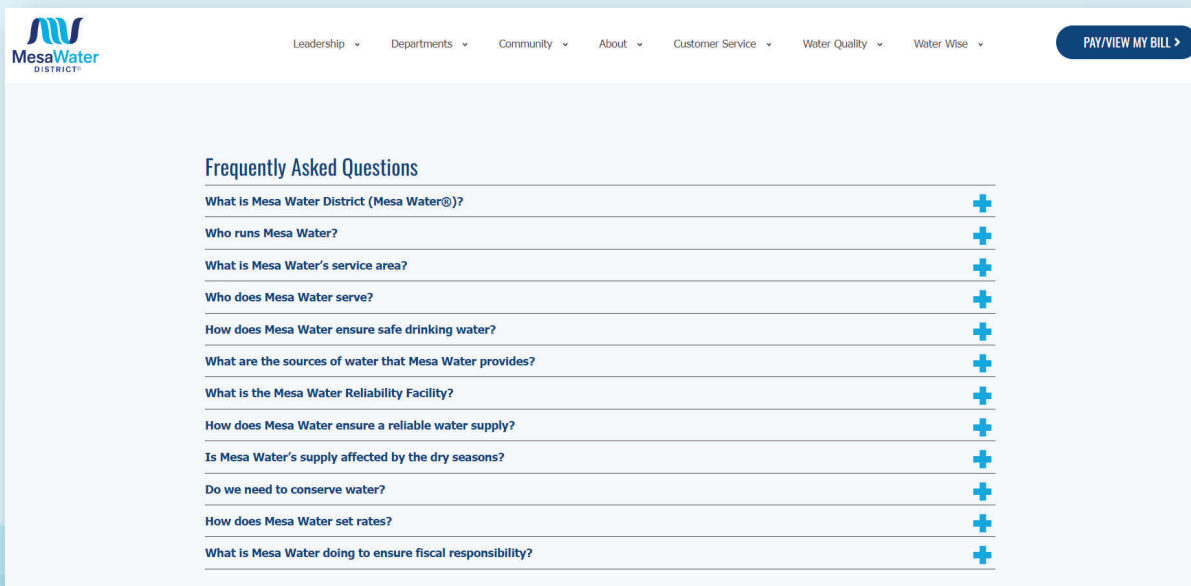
MesaWater DISTRICT®

Leadership Departments Community About Customer Service Water Quality Water Wise

PAY/VIEW MY BILL >

Frequently Asked Questions

What is Mesa Water District (Mesa Water®)?

Who runs Mesa Water?

What is Mesa Water's service area?

Who does Mesa Water serve?

How does Mesa Water ensure safe drinking water?

What are the sources of water that Mesa Water provides?

What is the Mesa Water Reliability Facility?

How does Mesa Water ensure a reliable water supply?

Is Mesa Water's supply affected by the dry seasons?

Do we need to conserve water?

How does Mesa Water set rates?

What is Mesa Water doing to ensure fiscal responsibility?